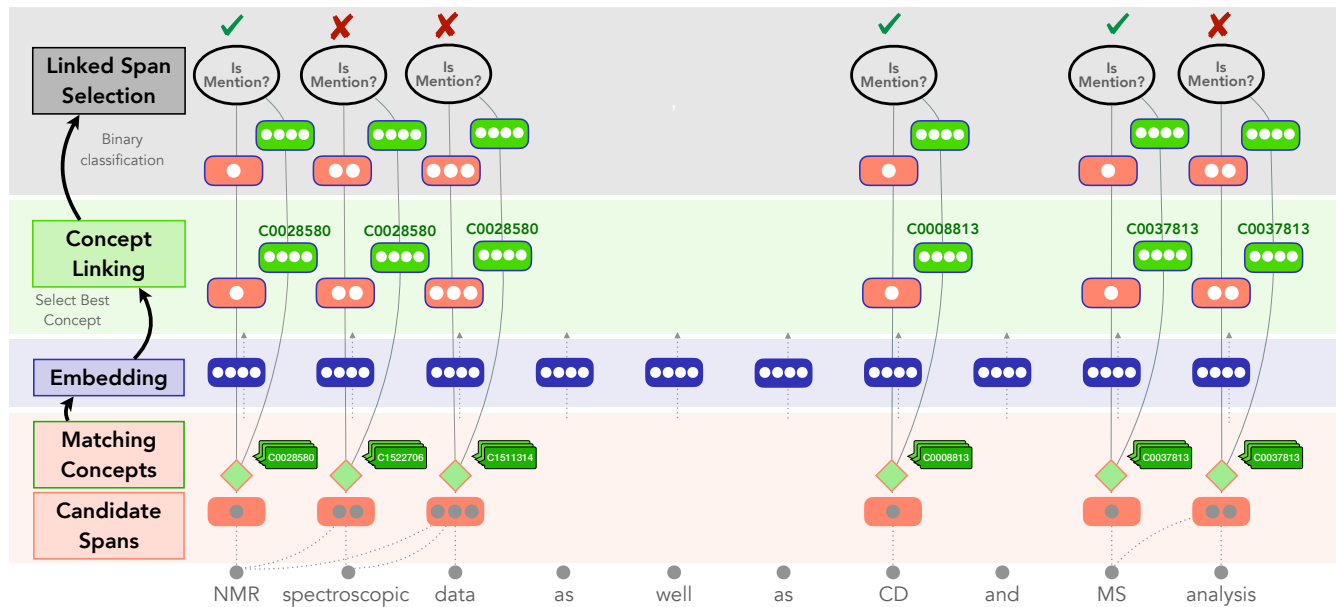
Linked Span Selection

Binary classification

Concept Linking

Select Best Concept

Embedding

Matching Concepts

Candidate Spans

Is Mention? Is Mention? Is Mention? Is Mention? Is Mention? Is Mention?

C0028580 C0028580 C0028580 C0008813 C0037813 C0037813

C0028580 C1522706 C1511314 C0008813 C0037813 C0037813

NMR spectroscopic data as well as CD and MS analysis